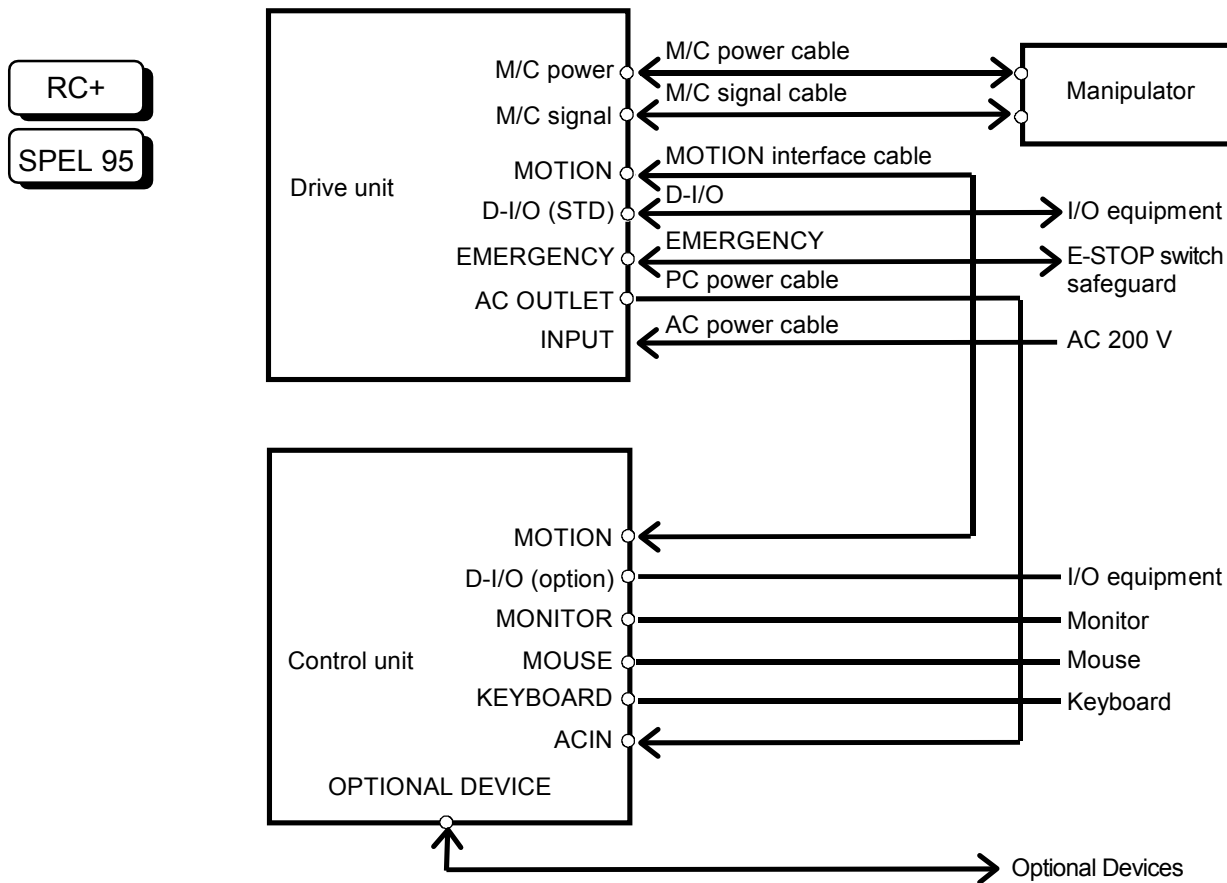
RC+

SPEL 95

Drive unit

M/C power
M/C signal
MOTION
D-I/O (STD)
EMERGENCY
AC OUTLET
INPUT

M/C power cable
M/C signal cable
MOTION interface cable
D-I/O
EMERGENCY
PC power cable
AC power cable

Manipulator

I/O equipment
E-STOP switch safeguard
AC 200 V

Control unit

MOTION
D-I/O (option)
MONITOR
MOUSE
KEYBOARD
ACIN
OPTIONAL DEVICE

I/O equipment
Monitor
Mouse
Keyboard

Optional Devices